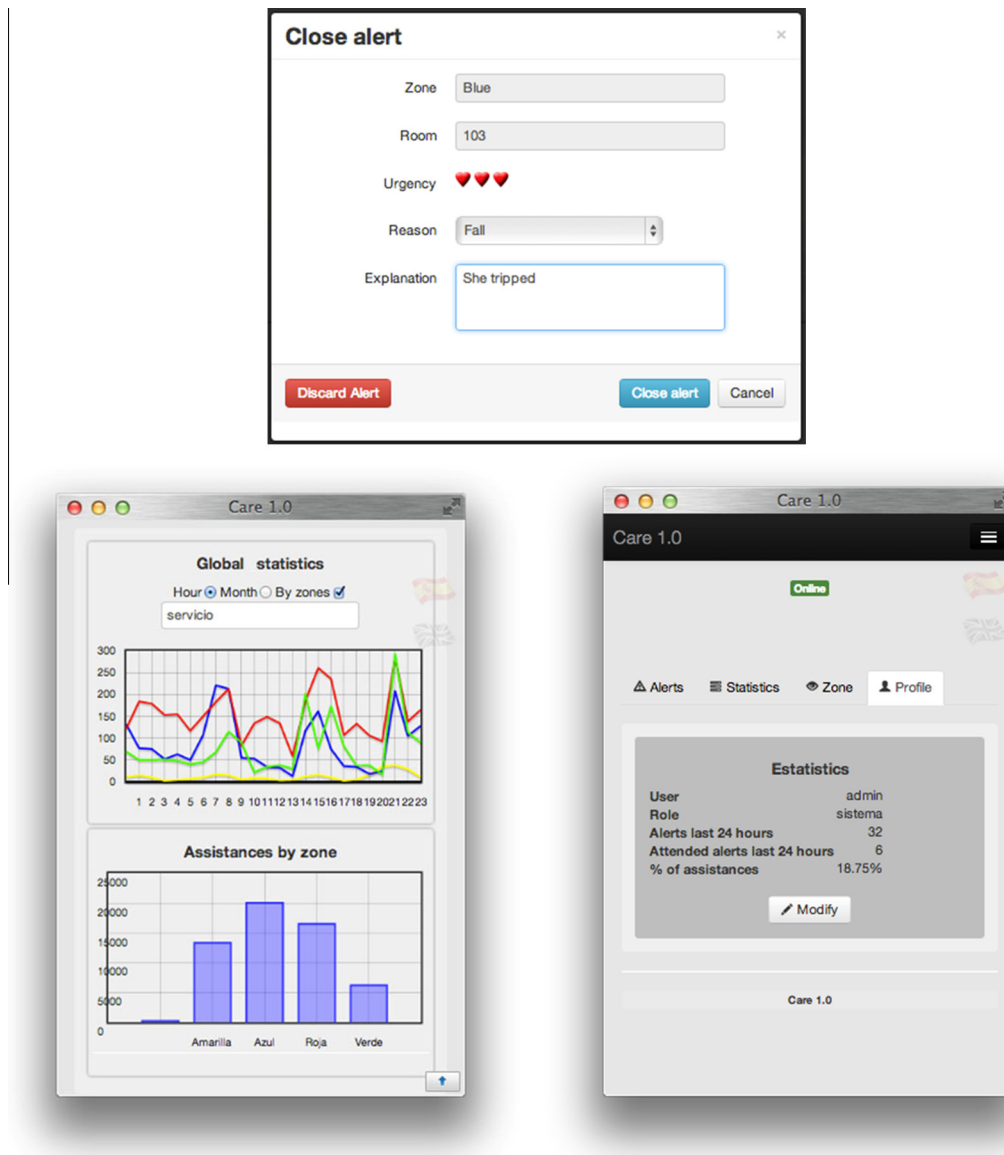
Close alert

×

Zone Blue

Room 103

Urgency

Reason Fall

Explanation She tripped

Discard Alert

Close alert

Cancel

Care 1.0

Global statistics

Hour Month By zones

servicio

300
250
200
150
100
50
0

1 2 3 4 5 6 7 8 9 10 11 12 13 14 15 16 17 18 19 20 21 22 23

Assistances by zone

25000
20000
15000
10000
5000
0

Amarilla Azul Roja Verde

Care 1.0

Care 1.0

Online

Alerts Statistics Zone Profile

Estatistics

| | |
|---|---|
| User | admin |
| Role | sistema |
| Alerts last 24 hours | 32 |
| Attended alerts last 24 hours | 6 |
| % of assistances | 18.75% |

Modify

Care 1.0